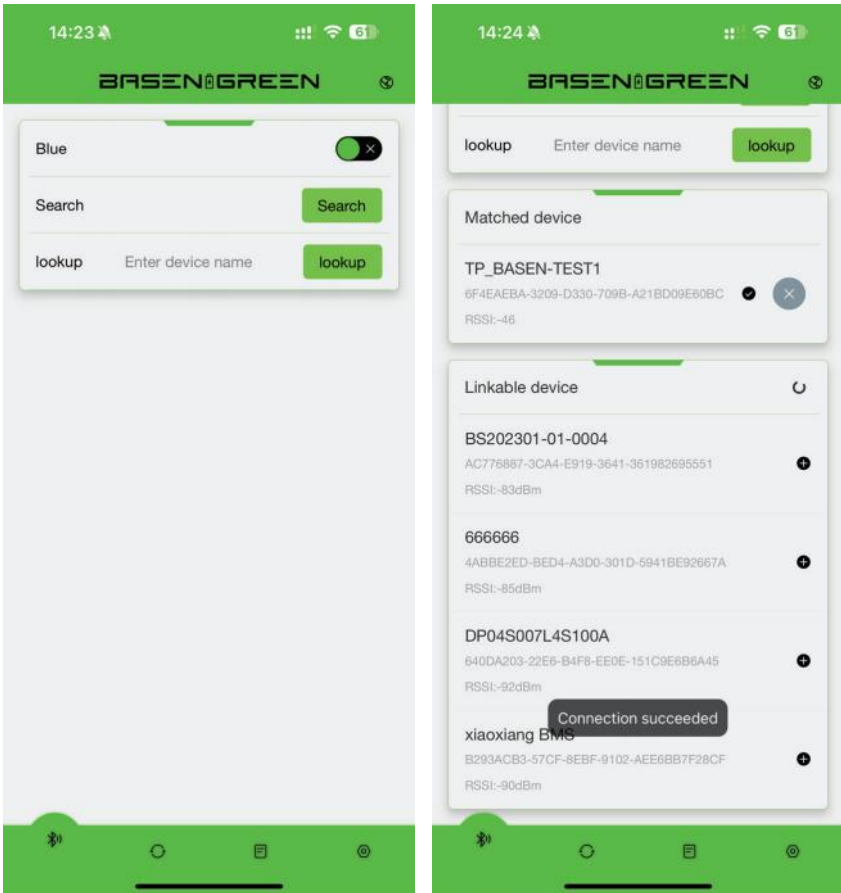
14:23

BASEN GREEN

Blue

Search Search

lookup Enter device name lookup

14:24

BASEN GREEN

lookup Enter device name lookup

Matched device

TP_BASEN-TEST1
6F4EAEBA-3209-D330-709B-A21BD09E60BC
RSSI:-46

Linkable device

BS202301-01-0004
AC776887-3CA4-E919-3641-361982695551
RSSI:-83dBm

666666
4ABBE2ED-BED4-A3D0-301D-5941BE92667A
RSSI:-85dBm

DP04S007L4S100A
640DA203-22E6-B4F8-EE0E-151C9E6B6A45
RSSI:-92dBm

Connection succeeded

xiaoxiang BMS
B293ACB3-57CF-8EBF-9102-AEE6BB7F28CF
RSSI:-90dBm